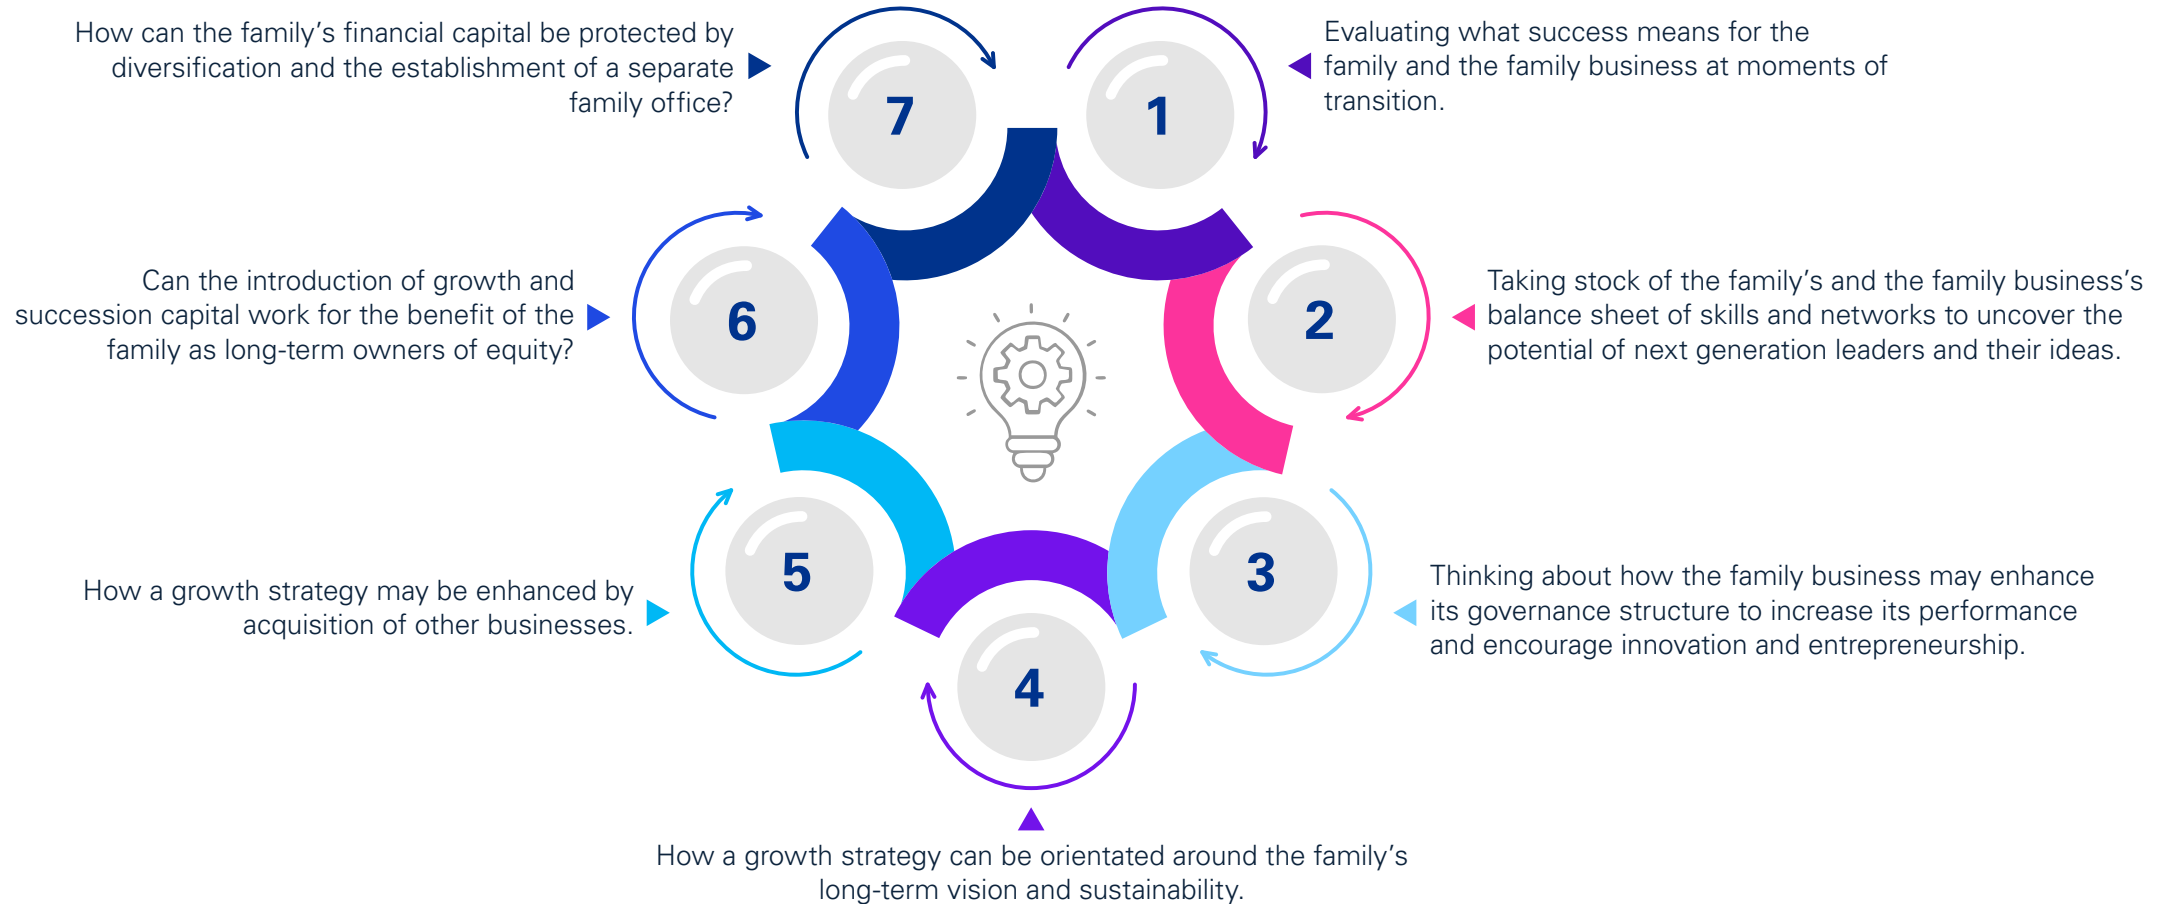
How can the family's financial capital be protected by diversification and the establishment of a separate family office?

7

1

Evaluating what success means for the family and the family business at moments of transition.

Can the introduction of growth and succession capital work for the benefit of the family as long-term owners of equity?

6

2

Taking stock of the family's and the family business's balance sheet of skills and networks to uncover the potential of next generation leaders and their ideas.

5

3

How a growth strategy may be enhanced by acquisition of other businesses.

Thinking about how the family business may enhance its governance structure to increase its performance and encourage innovation and entrepreneurship.

4

How a growth strategy can be orientated around the family's long-term vision and sustainability.